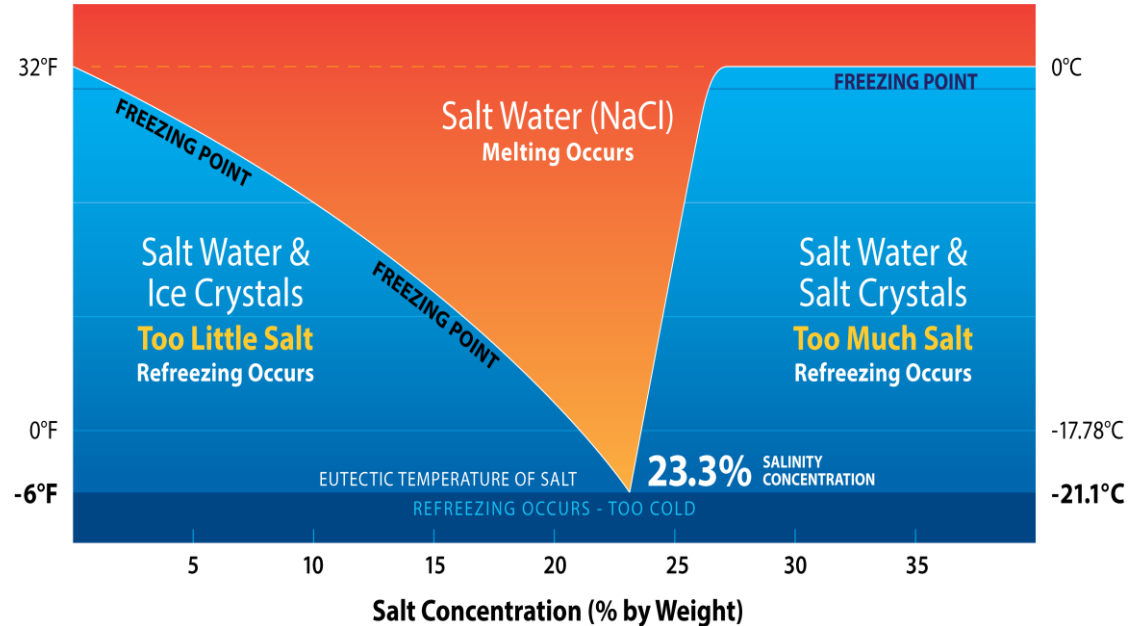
32°F

0°C

FREEZING POINT

Salt Water (NaCl)
Melting Occurs

FREEZING POINT

FREEZING POINT

Salt Water & Ice Crystals
Too Little Salt
Refreezing Occurs

Salt Water & Salt Crystals
Too Much Salt
Refreezing Occurs

0°F

-17.78°C

EUTECTIC TEMPERATURE OF SALT

23.3% SALINITY CONCENTRATION

-6°F

-21.1°C

REFREEZING OCCURS - TOO COLD

5 10 15 20 25 30 35

Salt Concentration (% by Weight)